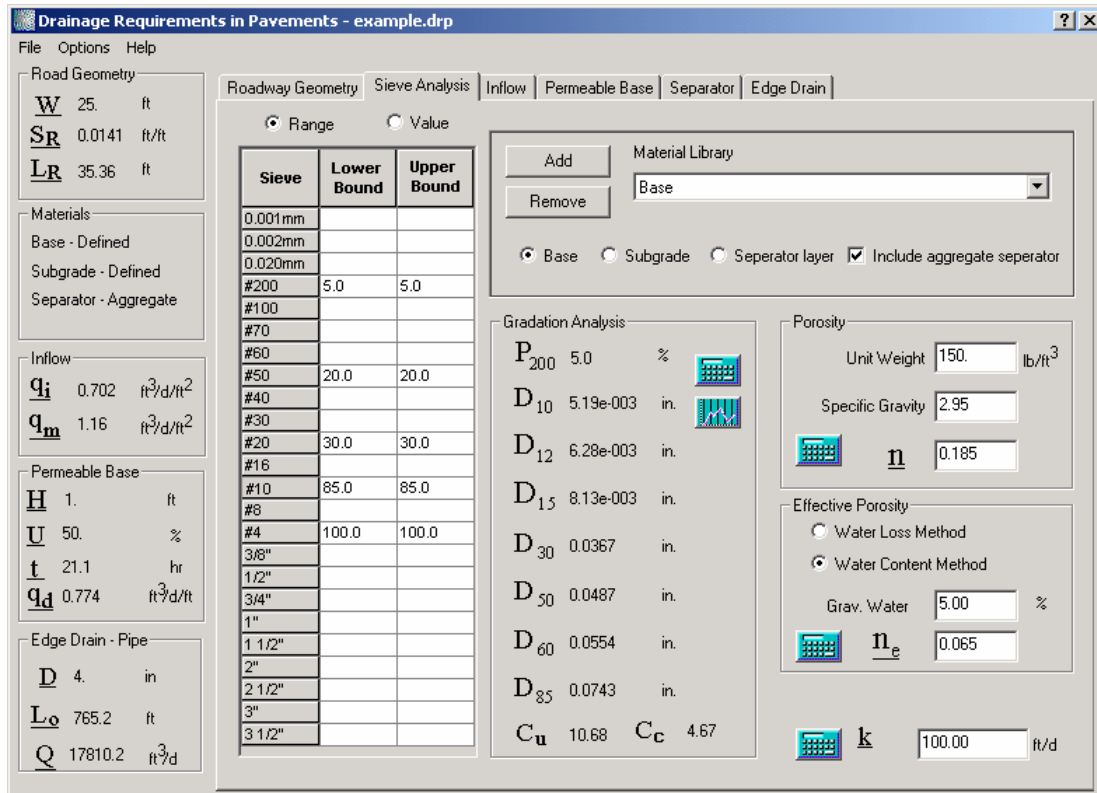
Drainage Requirements in Pavements - example.drp
? X
File Options Help

Road Geometry
$\underline{W}$ 25. ft
$\underline{S_R}$ 0.0141 ft/ft
$\underline{L_R}$ 35.36 ft

Materials
Base - Defined
Subgrade - Defined
Separator - Aggregate

Inflow
$\underline{q_i}$ 0.702 ft$^3$/d/ft$^2$
$\underline{q_m}$ 1.16 ft$^3$/d/ft$^2$

Permeable Base
$\underline{H}$ 1. ft
$\underline{U}$ 50. %
$\underline{t}$ 21.1 hr
$\underline{q_d}$ 0.774 ft$^3$/d/ft

Edge Drain - Pipe
$\underline{D}$ 4. in
$\underline{L_o}$ 765.2 ft
$\underline{Q}$ 17810.2 ft$^3$/d

Roadway Geometry | Sieve Analysis | Inflow | Permeable Base | Separator | Edge Drain

Range Value

| Sieve | Lower Bound | Upper Bound |
|---|---|---|
| 0.001mm | | |
| 0.002mm | | |
| 0.020mm | | |
| #200 | 5.0 | 5.0 |
| #100 | | |
| #70 | | |
| #60 | | |
| #50 | 20.0 | 20.0 |
| #40 | | |
| #30 | | |
| #20 | 30.0 | 30.0 |
| #16 | | |
| #10 | 85.0 | 85.0 |
| #8 | | |
| #4 | 100.0 | 100.0 |
| 3/8" | | |
| 1/2" | | |
| 3/4" | | |
| 1" | | |
| 1 1/2" | | |
| 2" | | |
| 2 1/2" | | |
| 3" | | |
| 3 1/2" | | |

Add
Remove
Material Library
Base
Base Subgrade Seperator layer Include aggregate seperator

Gradation Analysis
$P_{200}$ 5.0 %
$D_{10}$ 5.19e-003 in.
$D_{12}$ 6.28e-003 in.
$D_{15}$ 8.13e-003 in.
$D_{30}$ 0.0367 in.
$D_{50}$ 0.0487 in.
$D_{60}$ 0.0554 in.
$D_{85}$ 0.0743 in.
$C_u$ 10.68 $C_c$ 4.67

Porosity
Unit Weight 150. lb/ft$^3$
Specific Gravity 2.95
$\underline{n}$ 0.185

Effective Porosity
Water Loss Method
Water Content Method
Grav. Water 5.00 %
$\underline{n_e}$ 0.065

$\underline{k}$ 100.00 ft/d